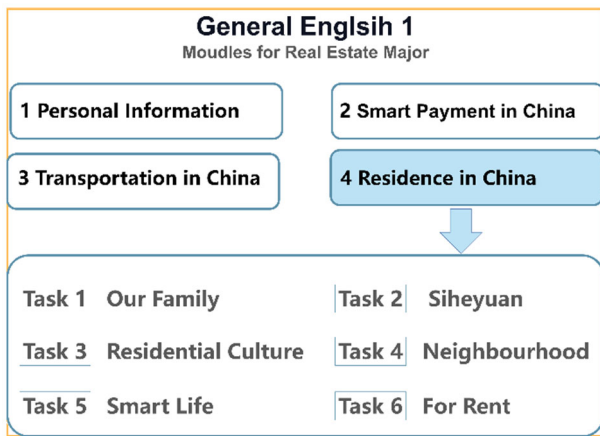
General Englsih 1
Moudles for Real Estate Major

1 Personal Information

2 Smart Payment in China

3 Transportation in China

4 Residence in China

Task 1 Our Family

Task 2 Siheyuan

Task 3 Residential Culture

Task 4 Neighbourhood

Task 5 Smart Life

Task 6 For Rent